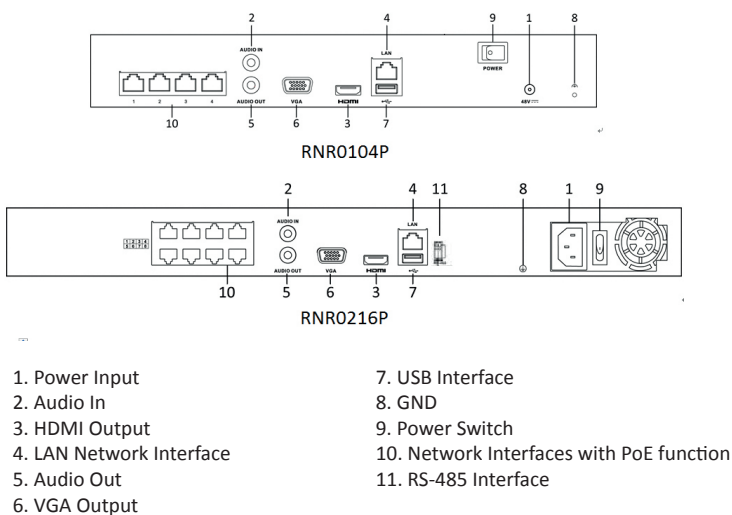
2
AUDIO IN
4
LAN
9
POWER
1
48V
8
1 2 3 4
AUDIO OUT
VGA
HDMI
10
5
6
3
7
RNR0104P

2
AUDIO IN
4
LAN
11
8
1
9
AUDIO OUT
VGA
HDMI
10
5
6
3
7
RNR0216P

1. Power Input
2. Audio In
3. HDMI Output
4. LAN Network Interface
5. Audio Out
6. VGA Output

7. USB Interface
8. GND
9. Power Switch
10. Network Interfaces with PoE function
11. RS-485 Interface